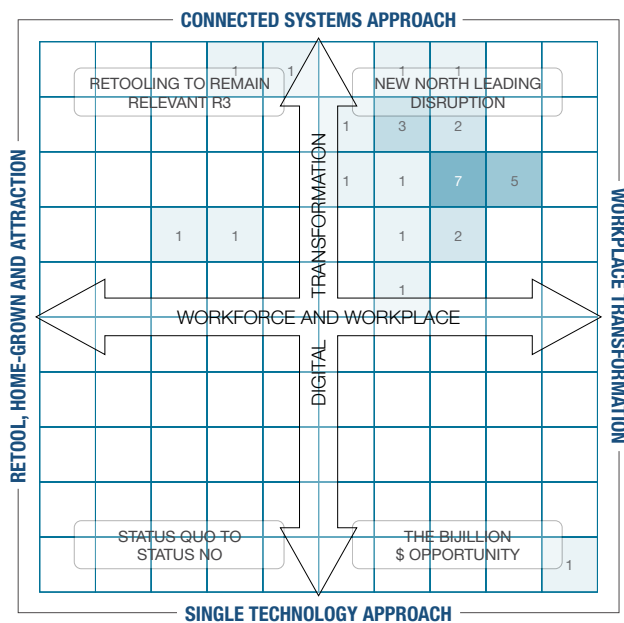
CONNECTED SYSTEMS APPROACH

RETOOL, HOME-GROWN AND ATTRACTION

WORKPLACE TRANSFORMATION

SINGLE TECHNOLOGY APPROACH

RETOOLING TO REMAIN RELEVANT R3

NEW NORTH LEADING DISRUPTION

STATUS QUO TO STATUS NO

THE BIJILLION $ OPPORTUNITY

DIGITAL TRANSFORMATION

WORKFORCE AND WORKPLACE

1 1 1 1
1 3 2
1 1 7 5
1 1 1 2
1
1